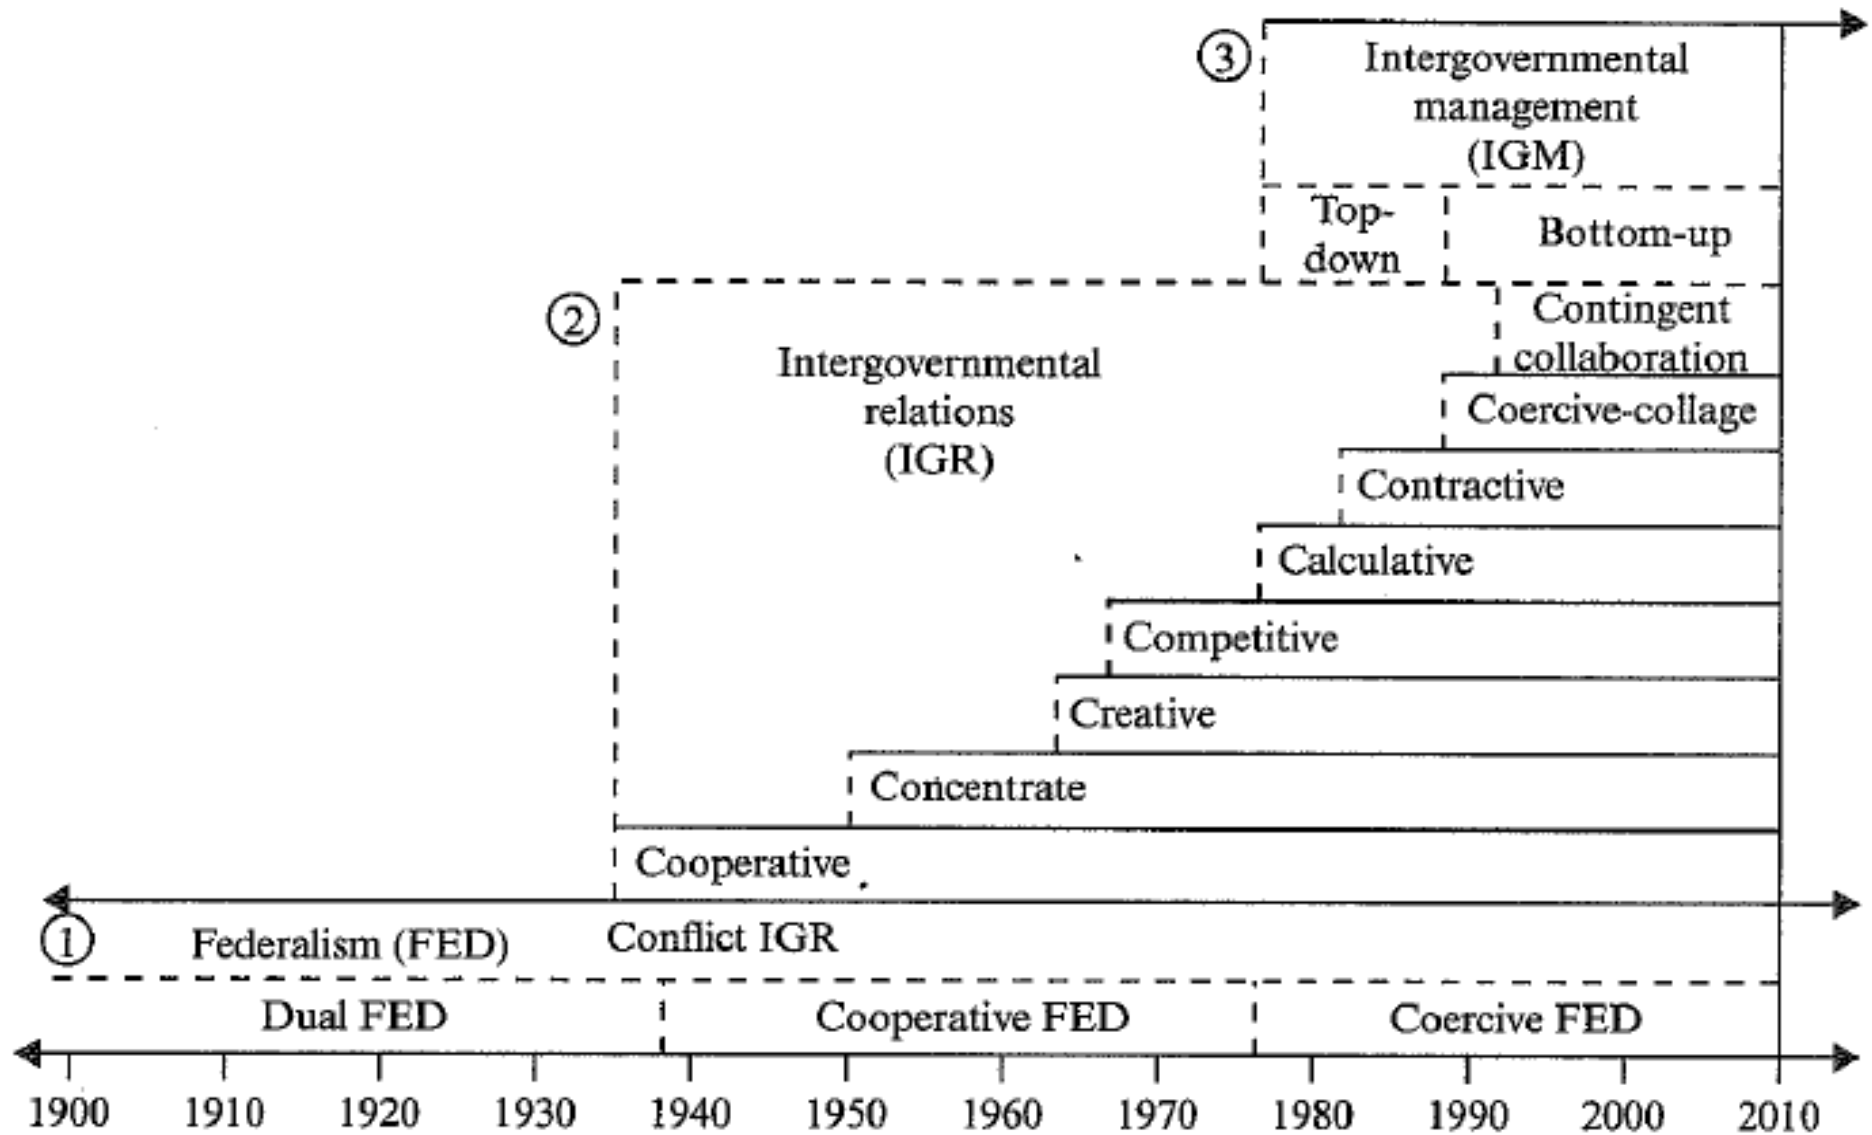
③ Intergovernmental management (IGM)

Top-down

Bottom-up

② Intergovernmental relations (IGR)

Contingent collaboration

Coercive-collage

Contractive

Calculative

Competitive

Creative

Concentrate

Cooperative

① Federalism (FED)

Conflict IGR

Dual FED

Cooperative FED

Coercive FED

1900 1910 1920 1930 1940 1950 1960 1970 1980 1990 2000 2010